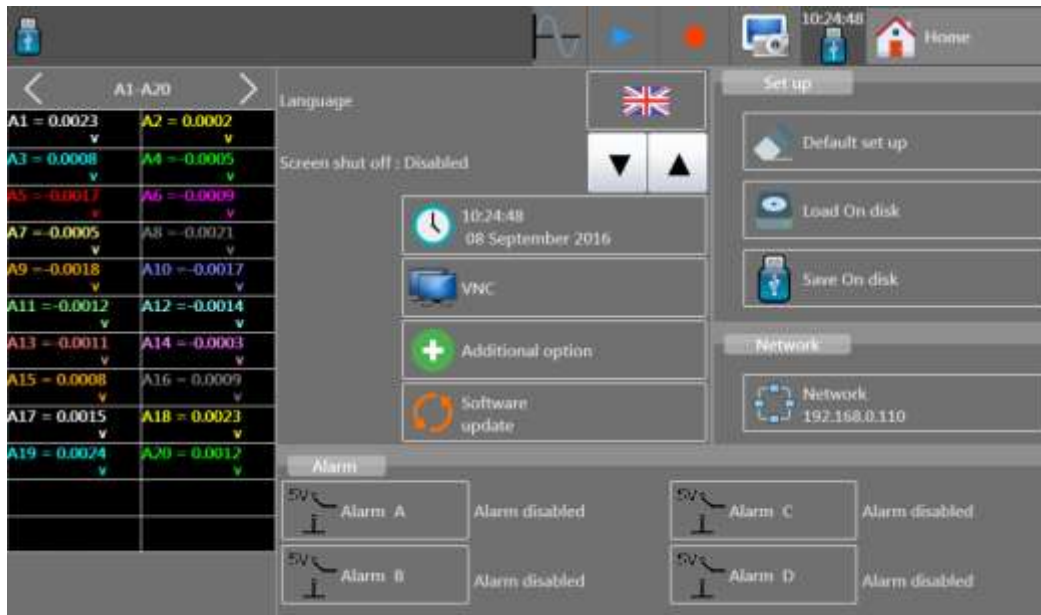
10:24:48

Home

A1-A20

| | |
|---|---|
| A1 = 0.0023 v | A2 = 0.0002 v |
| A3 = 0.0008 v | A4 = -0.0005 v |
| A5 = -0.0017 v | A6 = -0.0009 v |
| A7 = -0.0005 v | A8 = -0.0021 v |
| A9 = -0.0018 v | A10 = -0.0017 v |
| A11 = -0.0012 v | A12 = -0.0014 v |
| A13 = -0.0011 v | A14 = -0.0003 v |
| A15 = 0.0008 v | A16 = 0.0009 v |
| A17 = 0.0015 v | A18 = 0.0023 v |
| A19 = 0.0024 v | A20 = 0.0012 v |

Language

Screen shut off : Disabled

10:24:48
08 September 2016

VNC

Additional option

Software update

Set up

Default set up

Load On disk

Save On disk

Network

Network
192.168.0.110

Alarm

5V Alarm A

Alarm disabled

5V Alarm C

Alarm disabled

5V Alarm B

Alarm disabled

5V Alarm D

Alarm disabled